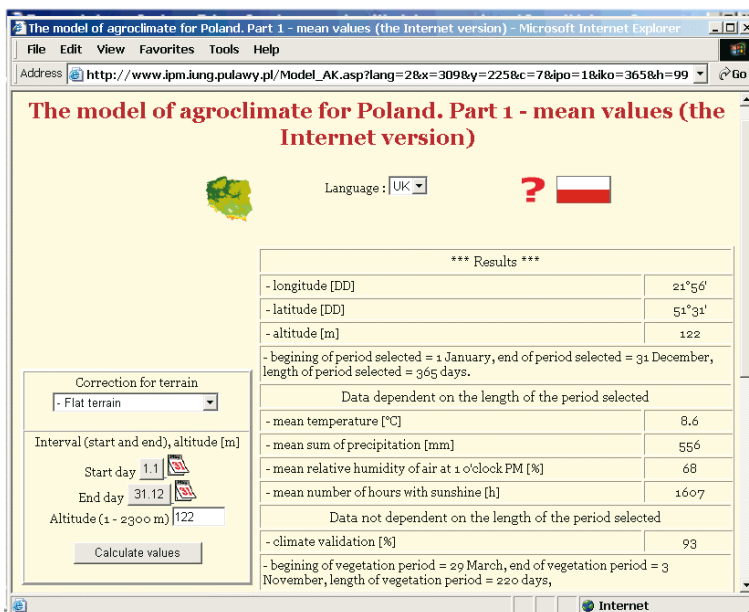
The model of agroclimate for Poland. Part 1 - mean values (the Internet version) - Microsoft Internet Explorer

File Edit View Favorites Tools Help

Address http://www.ipm.iung.pulawy.pl/Model_AK.asp?lang=2&x=309&y=225&c=7&ipo=1&iko=365&h=99 Go

The model of agroclimate for Poland. Part 1 - mean values (the Internet version)

Language : UK

?

Correction for terrain
- Flat terrain

Interval (start and end), altitude [m]

Start day 1.1

End day 31.12

Altitude (1 - 2300 m) 122

Calculate values

| *** Results *** | |
|---|---|
| - longitude [DD] | 21°56' |
| - latitude [DD] | 51°31' |
| - altitude [m] | 122 |
| - begining of period selected = 1 January, end of period selected = 31 December, length of period selected = 365 days. | |
| Data dependent on the length of the period selected | |
| - mean temperature [°C] | 8.6 |
| - mean sum of precipitation [mm] | 556 |
| - mean relative humidity of air at 1 o'clock PM [%] | 68 |
| - mean number of hours with sunshine [h] | 1607 |
| Data not dependent on the length of the period selected | |
| - climate validation [%] | 93 |
| - begining of vegetation period = 29 March, end of vegetation period = 3 November, length of vegetation period = 220 days, | |

Internet